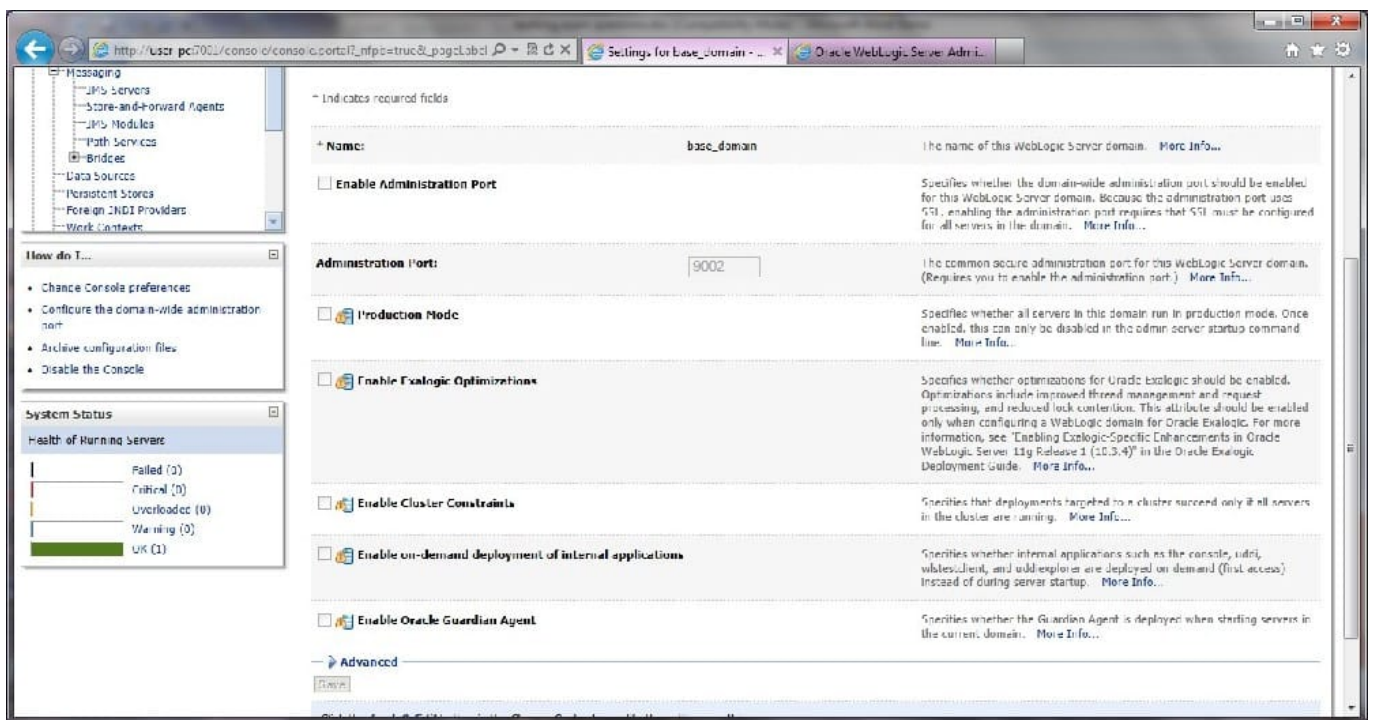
http://usr-pc:7001/console/console.portal?_nfpb=true&_pageLabel
Settings for base_domain - ...
Oracle WebLogic Server Admi...

Messaging
JMS Servers
Store-and-Forward Agents
JMS Modules
Path Services
Bridges
Data Sources
Persistent Stores
Foreign JNDI Providers
Work Contexts

How do I...
• Change Console preferences
• Configure the domain-wide administration port
• Archive configuration files
• Disable the Console

System Status
Health of Running Servers
Failed (0)
Critical (0)
Overloaded (0)
Warning (0)
OK (1)

* Indicates required fields

| | | |
|---|---|---|
| * Name: | base_domain | The name of this WebLogic Server domain. More Info... |
| Enable Administration Port | | Specifies whether the domain-wide administration port should be enabled for this WebLogic Server domain. Because the administration port uses SSL, enabling the administration port requires that SSL must be configured for all servers in the domain. More Info... |
| Administration Port: | 9002 | The common secure administration port for this WebLogic Server domain. (Requires you to enable the administration port.) More Info... |
| Production Mode | | Specifies whether all servers in this domain run in production mode. Once enabled, this can only be disabled in the admin server startup command line. More Info... |
| Enable Exalogic Optimizations | | Specifies whether optimizations for Oracle Exalogic should be enabled. Optimizations include improved thread management and request processing, and reduced lock contention. This attribute should be enabled only when configuring a WebLogic domain for Oracle Exalogic. For more information, see "Enabling Exalogic-Specific Enhancements in Oracle WebLogic Server 11g Release 1 (10.3.4)" in the Oracle Exalogic Deployment Guide. More Info... |
| Enable Cluster Constraints | | Specifies that deployments targeted to a cluster succeed only if all servers in the cluster are running. More Info... |
| Enable on-demand deployment of internal applications | | Specifies whether internal applications such as the console, uddi, wlstestclient, and uddiexplorer are deployed on demand (first access) instead of during server startup. More Info... |
| Enable Oracle Guardian Agent | | Specifies whether the Guardian Agent is deployed when starting servers in the current domain. More Info... |

Advanced
Save